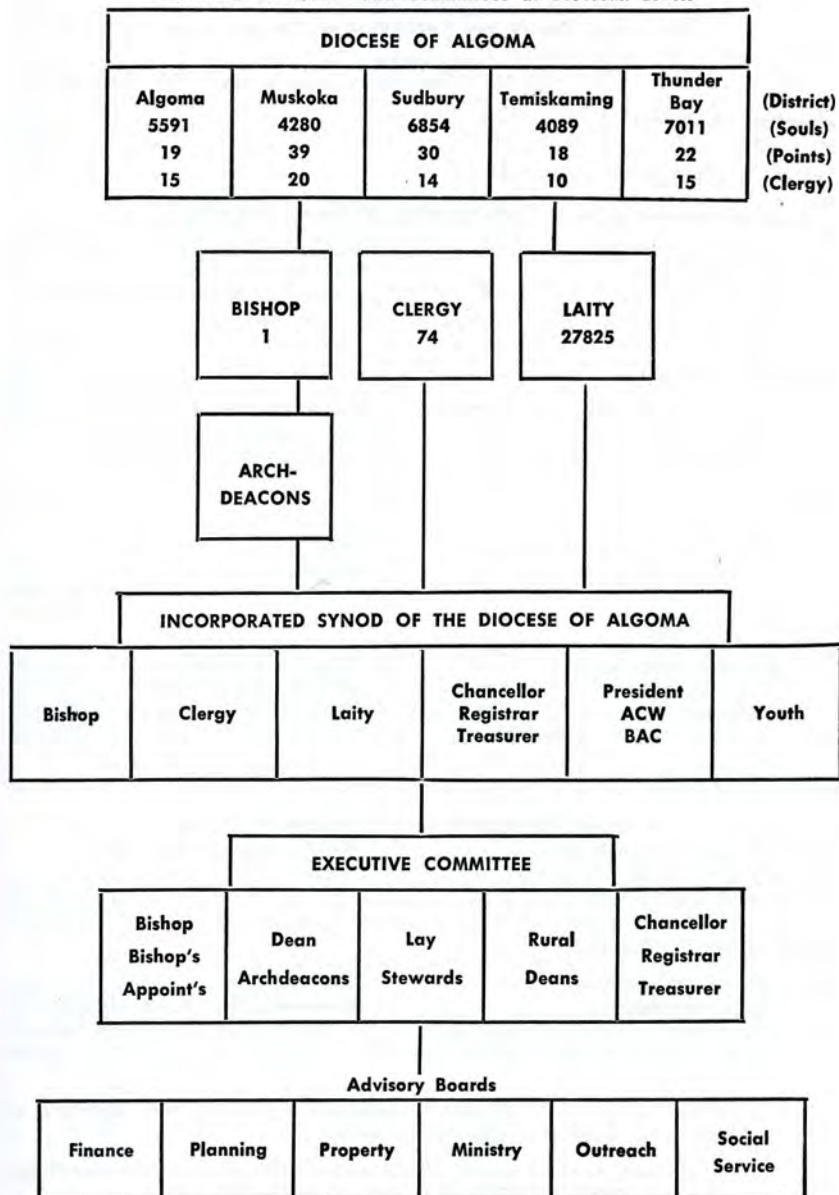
DIOCESE OF ALGOMA

| Algoma | Muskoka | Sudbury | Temiskaming | Thunder Bay | (District) |
|---|---|---|---|---|---|
| 5591 | 4280 | 6854 | 4089 | 7011 | (Souls) |
| 19 | 39 | 30 | 18 | 22 | (Points) |
| 15 | 20 | 14 | 10 | 15 | (Clergy) |

BISHOP 1

CLERGY 74

LAITY 27825

ARCH-DEACONS

INCORPORATED SYNOD OF THE DIOCESE OF ALGOMA

| Bishop | Clergy | Laity | Chancellor Registrar Treasurer | President ACW BAC | Youth |
|---|---|---|---|---|---|

EXECUTIVE COMMITTEE

| Bishop Bishop's Appoint's | Dean Archdeacons | Lay Stewards | Rural Deans | Chancellor Registrar Treasurer |
|---|---|---|---|---|

Advisory Boards

| Finance | Planning | Property | Ministry | Outreach | Social Service |
|---|---|---|---|---|---|